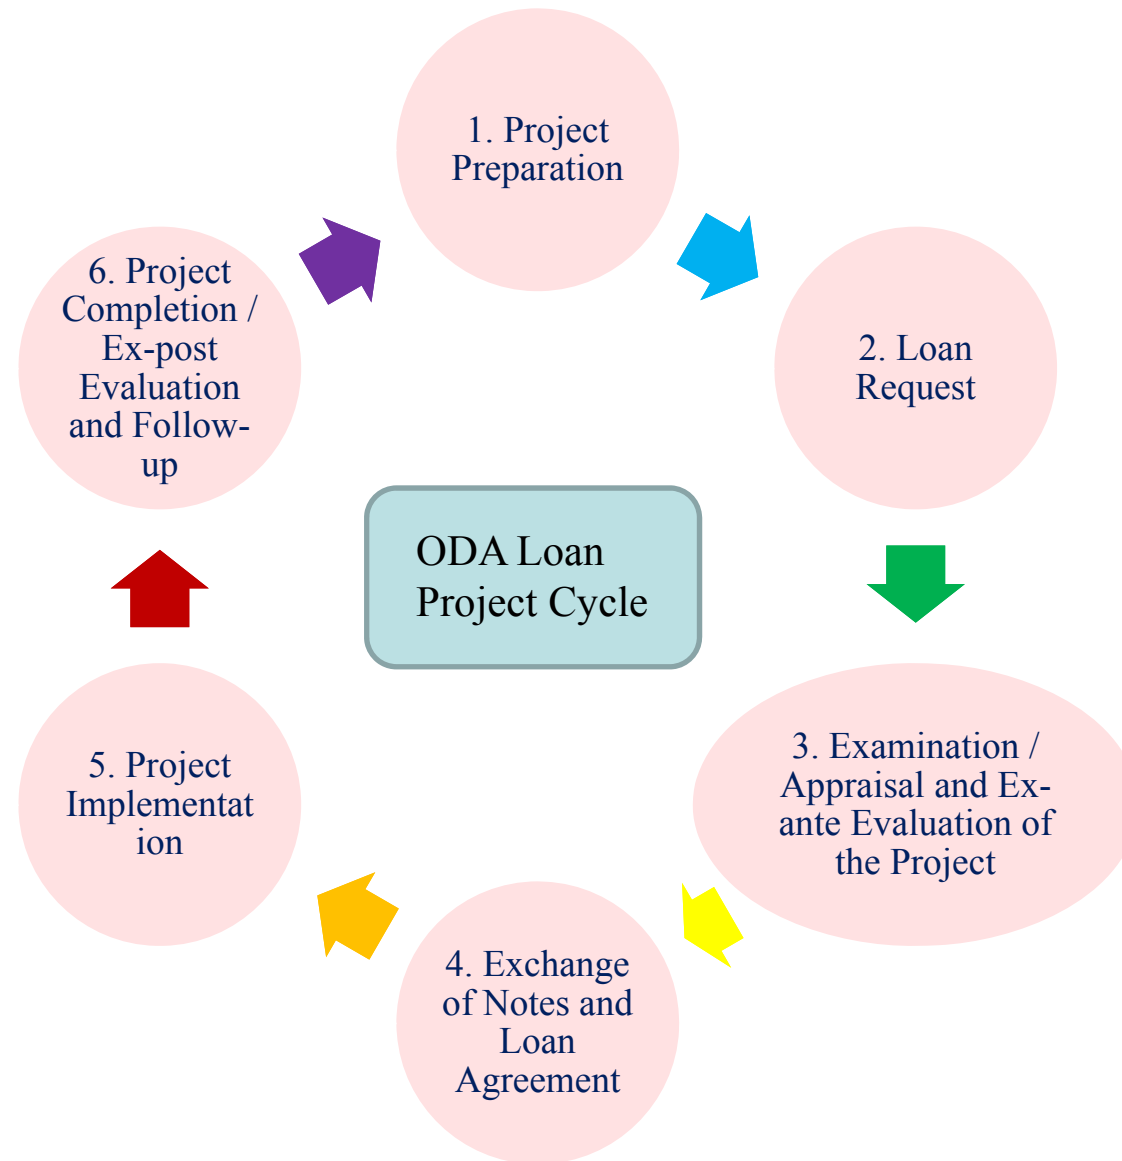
ODA Loan Project Cycle

1. Project Preparation

2. Loan Request

3. Examination / Appraisal and Ex-ante Evaluation of the Project

4. Exchange of Notes and Loan Agreement

5. Project Implementation

6. Project Completion / Ex-post Evaluation and Follow-up